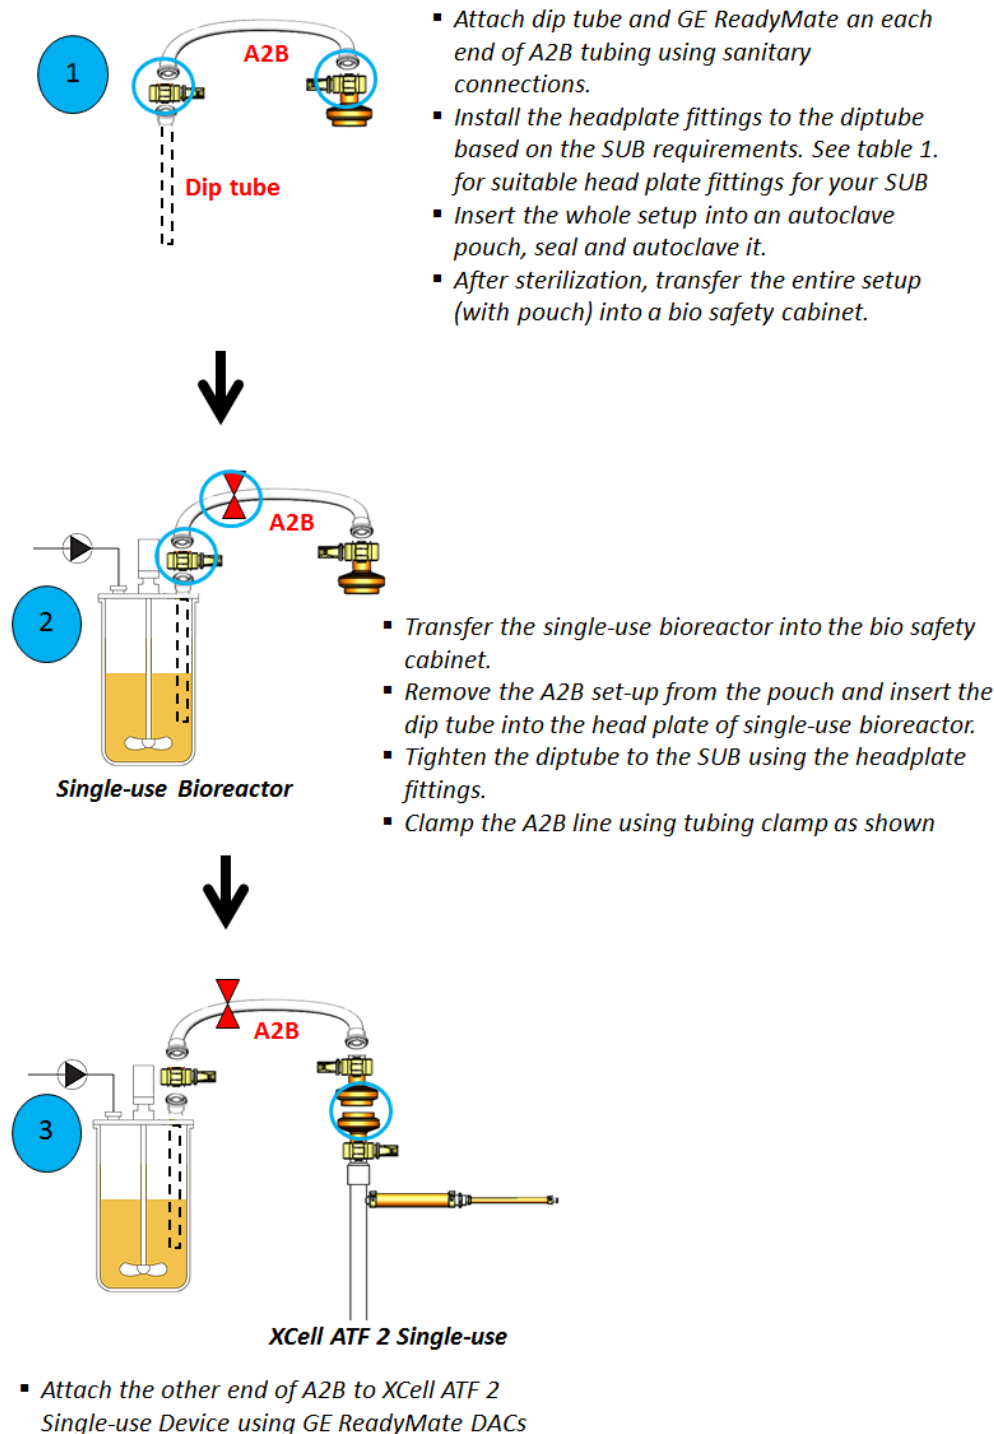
1

A2B

Dip tube

- Attach dip tube and GE ReadyMate an each end of A2B tubing using sanitary connections.
- Install the headplate fittings to the diptube based on the SUB requirements. See table 1. for suitable head plate fittings for your SUB
- Insert the whole setup into an autoclave pouch, seal and autoclave it.
- After sterilization, transfer the entire setup (with pouch) into a bio safety cabinet.

A2B

2

Single-use Bioreactor

- Transfer the single-use bioreactor into the bio safety cabinet.
- Remove the A2B set-up from the pouch and insert the dip tube into the head plate of single-use bioreactor.
- Tighten the diptube to the SUB using the headplate fittings.
- Clamp the A2B line using tubing clamp as shown

A2B

3

XCell ATF 2 Single-use

- Attach the other end of A2B to XCell ATF 2 Single-use Device using GE ReadyMate DACs